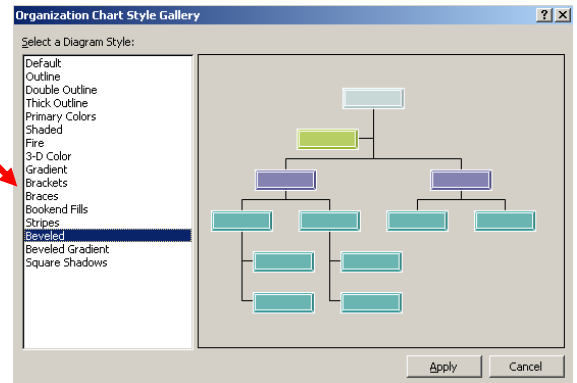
Organization Chart Style Gallery

?

X

Select a Diagram Style:

Default
Outline
Double Outline
Thick Outline
Primary Colors
Shaded
Fire
3-D Color
Gradient
Brackets
Braces
Bookend Fills
Stripes
Beveled
Beveled Gradient
Square Shadows

Apply

Cancel